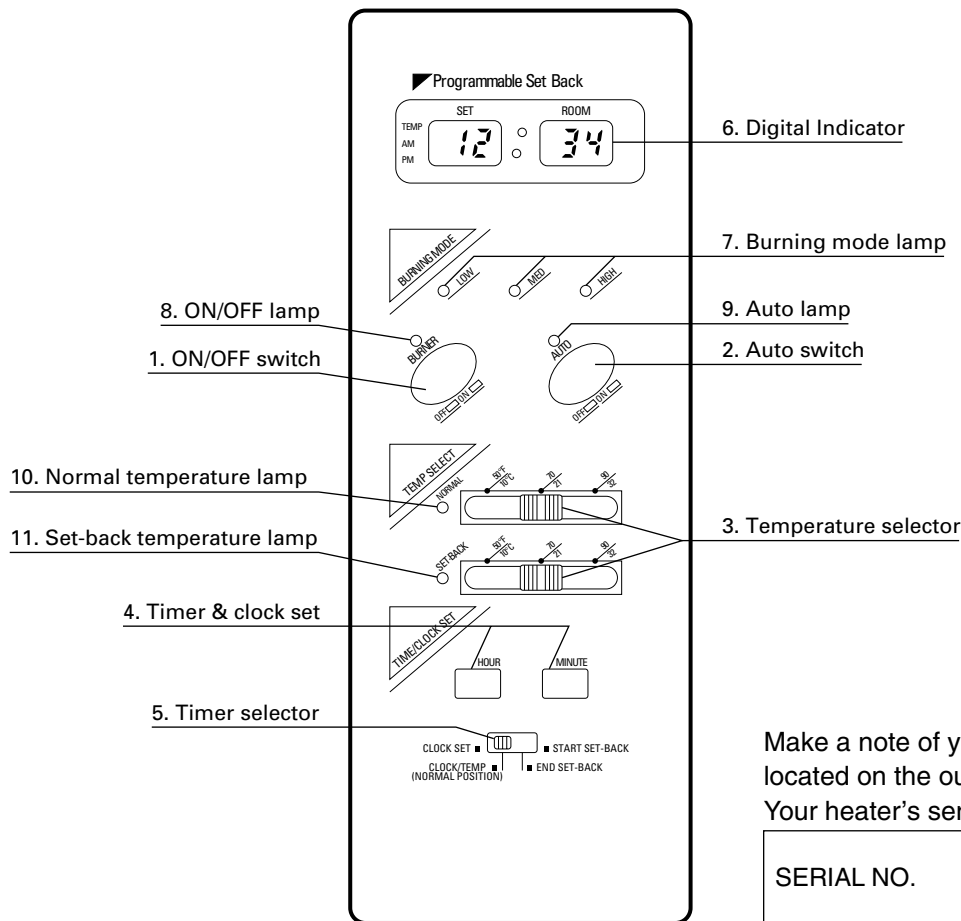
Programmable Set Back

SET

ROOM

TEMP
AM
PM

12

34

6. Digital Indicator

BURNING MODE

LOW

MED

HIGH

7. Burning mode lamp

8. ON/OFF lamp

9. Auto lamp

BURNER

AUTO

1. ON/OFF switch

2. Auto switch

OFF ON

OFF ON

TEMP SELECT

10. Normal temperature lamp

NORMAL

50°F 10°C

70 21

90 32

11. Set-back temperature lamp

3. Temperature selector

SET BACK

50°F 10°C

70 21

90 32

4. Timer & clock set

TIME/CLOCK SET

HOUR

MINUTE

5. Timer selector

CLOCK SET

START SET-BACK

CLOCK/TEMP (NORMAL POSITION)

END SET-BACK

Make a note of y
located on the ou
Your heater's ser

SERIAL NO.